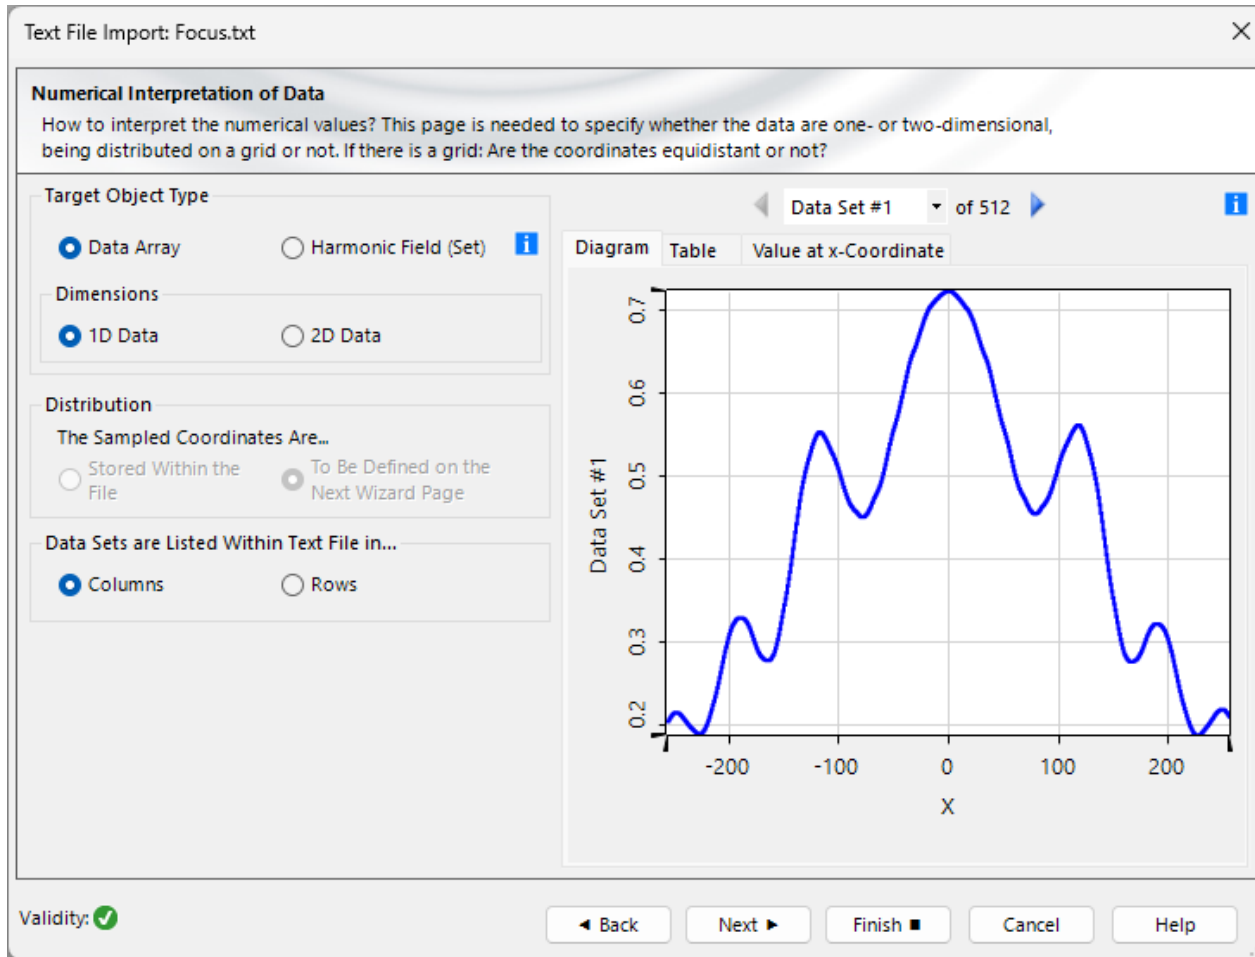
Text File Import: Focus.txt

Numerical Interpretation of Data

How to interpret the numerical values? This page is needed to specify whether the data are one- or two-dimensional, being distributed on a grid or not. If there is a grid: Are the coordinates equidistant or not?

Target Object Type

Data Array

Harmonic Field (Set)

Dimensions

1D Data

2D Data

Distribution

The Sampled Coordinates Are...

Stored Within the File

To Be Defined on the Next Wizard Page

Data Sets are Listed Within Text File in...

Columns

Rows

Data Set #1 of 512

Diagram

Table

Value at x-Coordinate

Data Set #1

0.2
0.3
0.4
0.5
0.6
0.7

-200
-100
0
100
200

X

Validity:

◀ Back

Next ▶

Finish ■

Cancel

Help